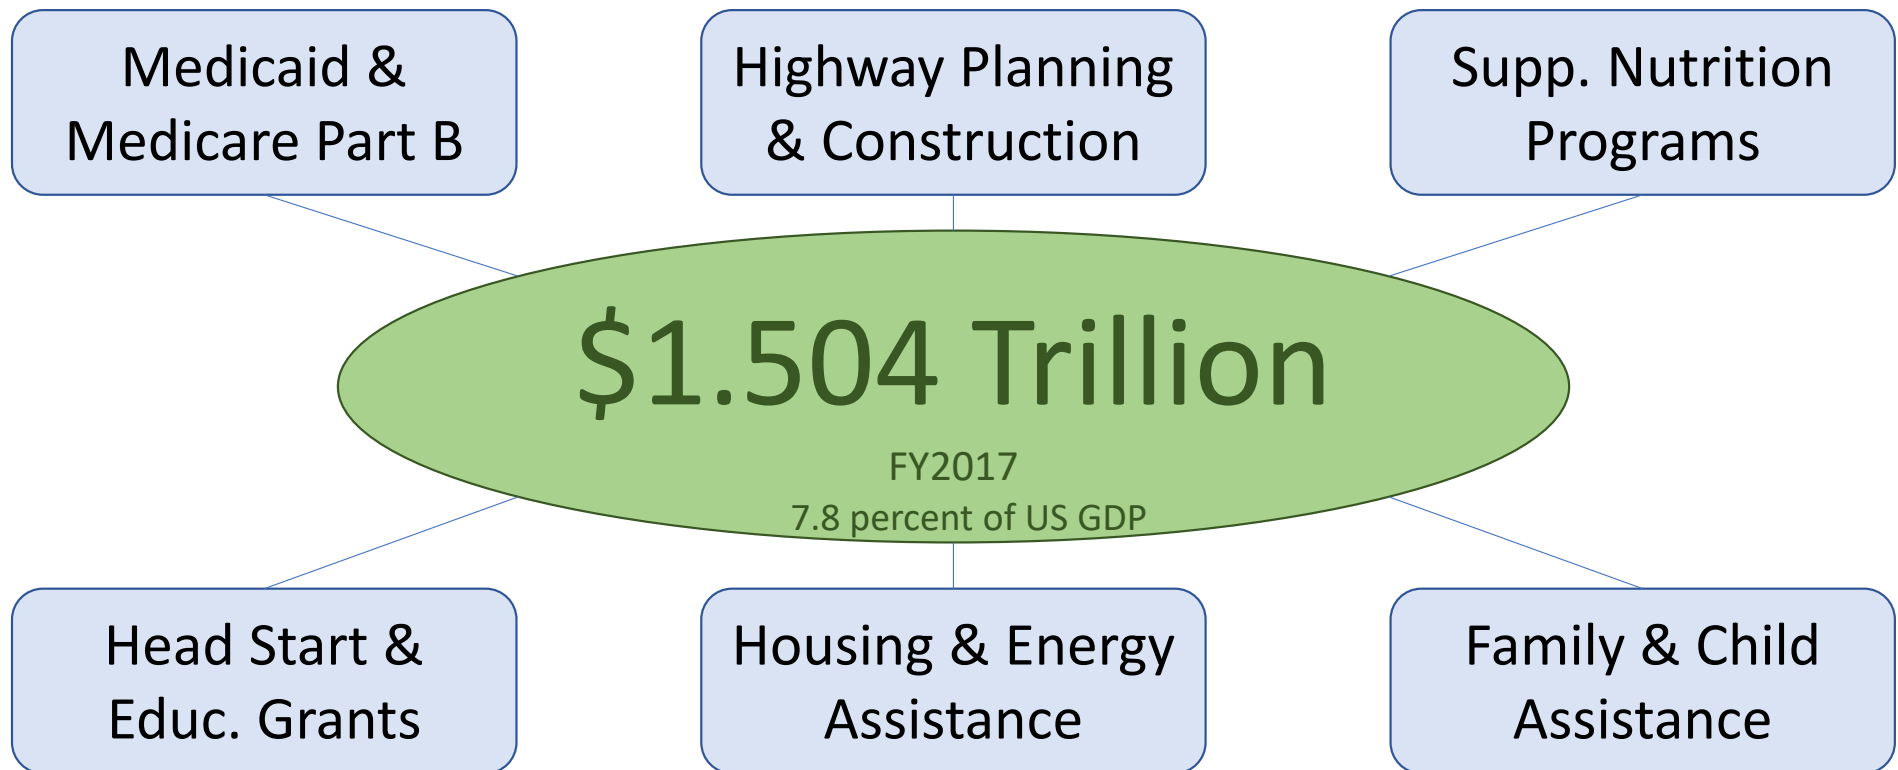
Medicaid & Medicare Part B

Highway Planning & Construction

Supp. Nutrition Programs

\$1.504 Trillion

FY2017

7.8 percent of US GDP

Head Start & Educ. Grants

Housing & Energy Assistance

Family & Child Assistance